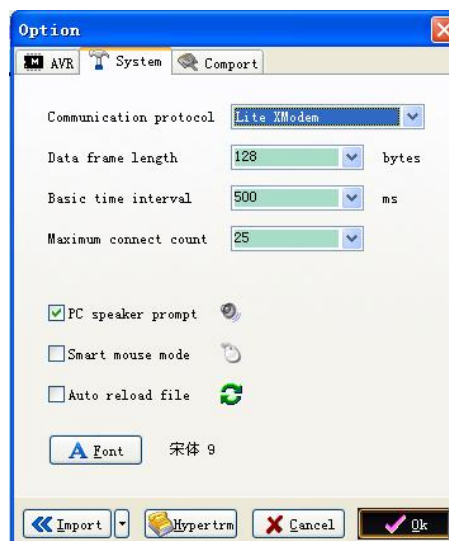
Option

AVR System Comport

Communication protocol Lite XModem

Data frame length 128 bytes

Basic time interval 500 ms

Maximum connect count 25

PC speaker prompt

Smart mouse mode

Auto reload file

A Font 宋体 9

Import Hypertrm Cancel Ok